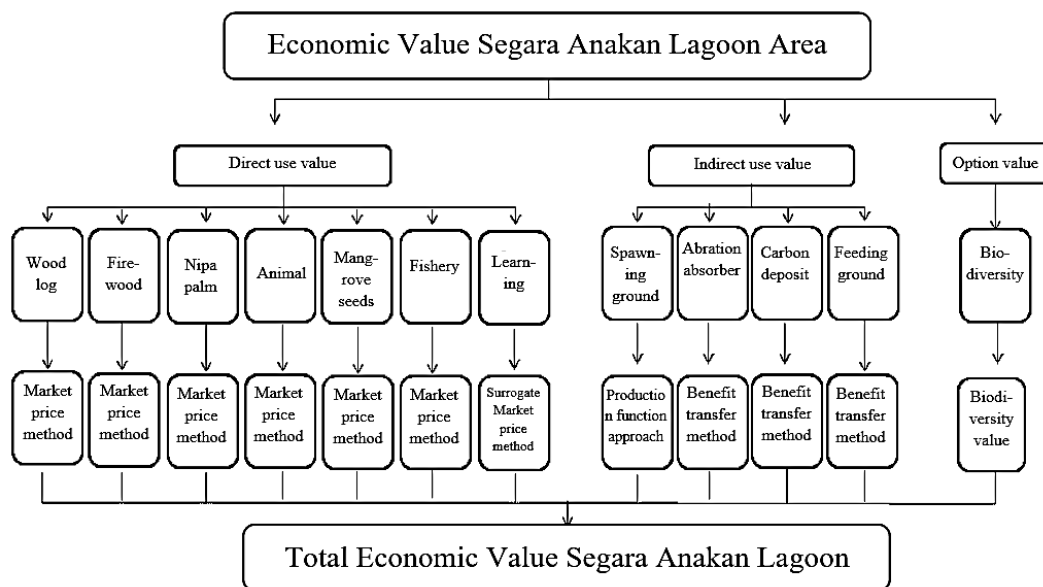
Economic Value Segara Anakan Lagoon Area

Direct use value

Indirect use value

Option value

Wood log

Firewood

Nipa palm

Animal

Mangrove seeds

Fishery

Learning

Spawning ground

Abration absorber

Carbon deposit

Feeding ground

Biodiversity

Market price method

Market price method

Market price method

Market price method

Market price method

Market price method

Surrogate Market price method

Production function approach

Benefit transfer method

Benefit transfer method

Benefit transfer method

Biodiversity value

Total Economic Value Segara Anakan Lagoon